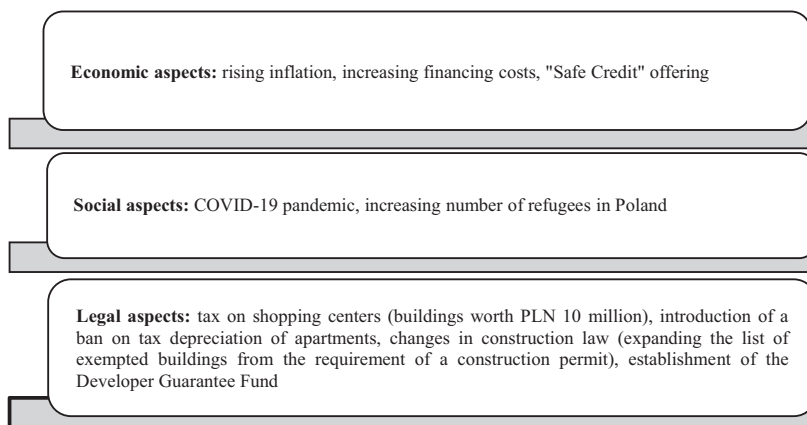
**Economic aspects:** rising inflation, increasing financing costs, "Safe Credit" offering

**Social aspects:** COVID-19 pandemic, increasing number of refugees in Poland

**Legal aspects:** tax on shopping centers (buildings worth PLN 10 million), introduction of a ban on tax depreciation of apartments, changes in construction law (expanding the list of exempted buildings from the requirement of a construction permit), establishment of the Developer Guarantee Fund